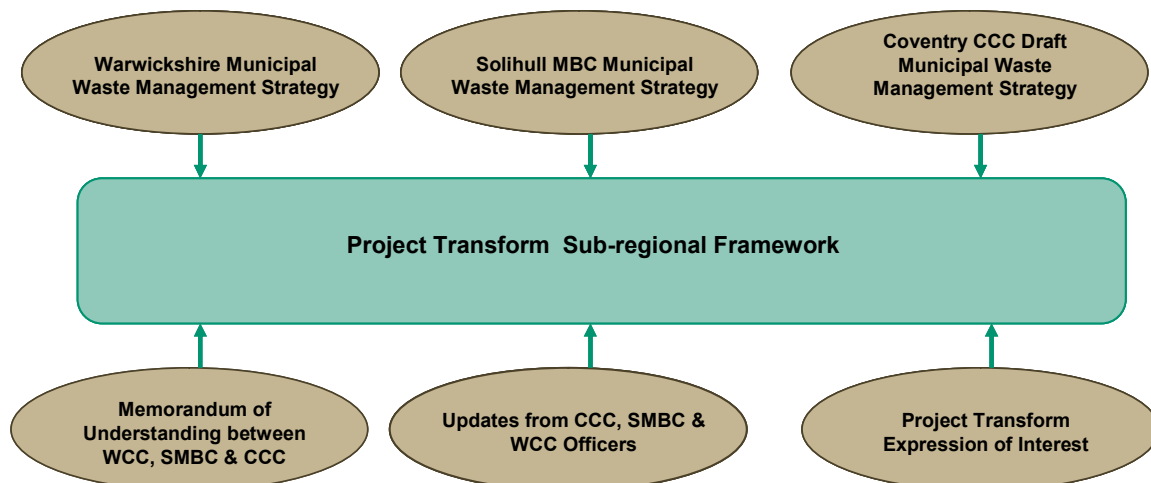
Warwickshire Municipal Waste Management Strategy

Solihull MBC Municipal Waste Management Strategy

Coventry CCC Draft Municipal Waste Management Strategy

Project Transform Sub-regional Framework

Memorandum of Understanding between WCC, SMBC & CCC

Updates from CCC, SMBC & WCC Officers

Project Transform Expression of Interest